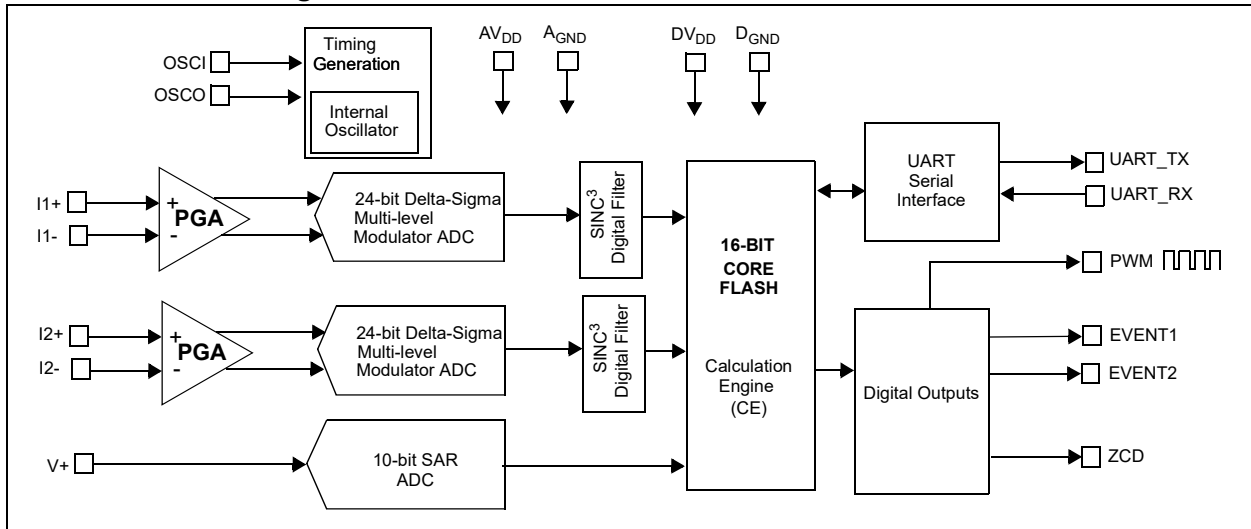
OSCI
OSCO
Timing Generation
Internal Oscillator
$AV_{DD}$
$A_{GND}$
$DV_{DD}$
$D_{GND}$
I1+
I1-
+
PGA
-
24-bit Delta-Sigma Multi-level Modulator ADC
$SINC^3$ Digital Filter
I2+
I2-
+
PGA
-
24-bit Delta-Sigma Multi-level Modulator ADC
$SINC^3$ Digital Filter
V+
10-bit SAR ADC
16-BIT CORE FLASH
Calculation Engine (CE)
UART Serial Interface
UART_TX
UART_RX
PWM
Digital Outputs
EVENT1
EVENT2
ZCD